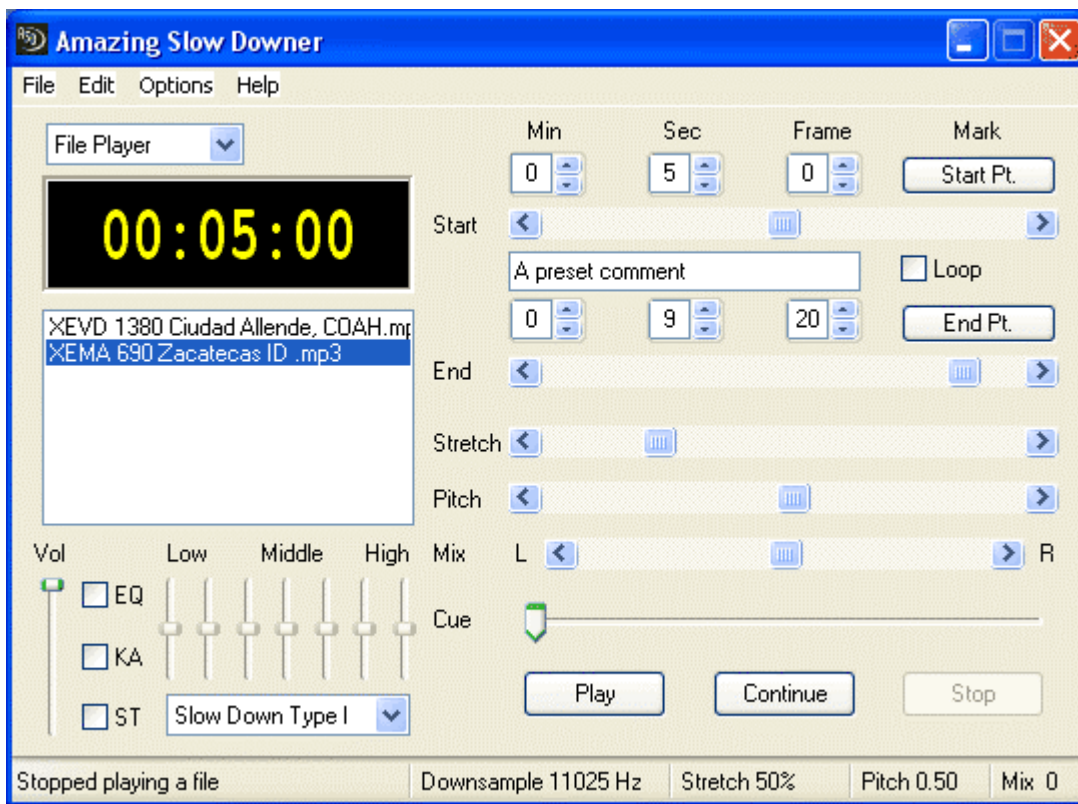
Amazing Slow Downer

File Edit Options Help

File Player

00:05:00

XEVD 1380 Ciudad Allende, COAH.mp
XEMA 690 Zacatecas ID .mp3

Min Sec Frame Mark

0 5 0 Start Pt.

Start

A preset comment

Loop

0 9 20 End Pt.

End

Stretch

Pitch

Mix L R

Cue

Vol Low Middle High

EQ

KA

ST

Slow Down Type I

Play Continue Stop

Stopped playing a file | Downsample 11025 Hz | Stretch 50% | Pitch 0.50 | Mix 0